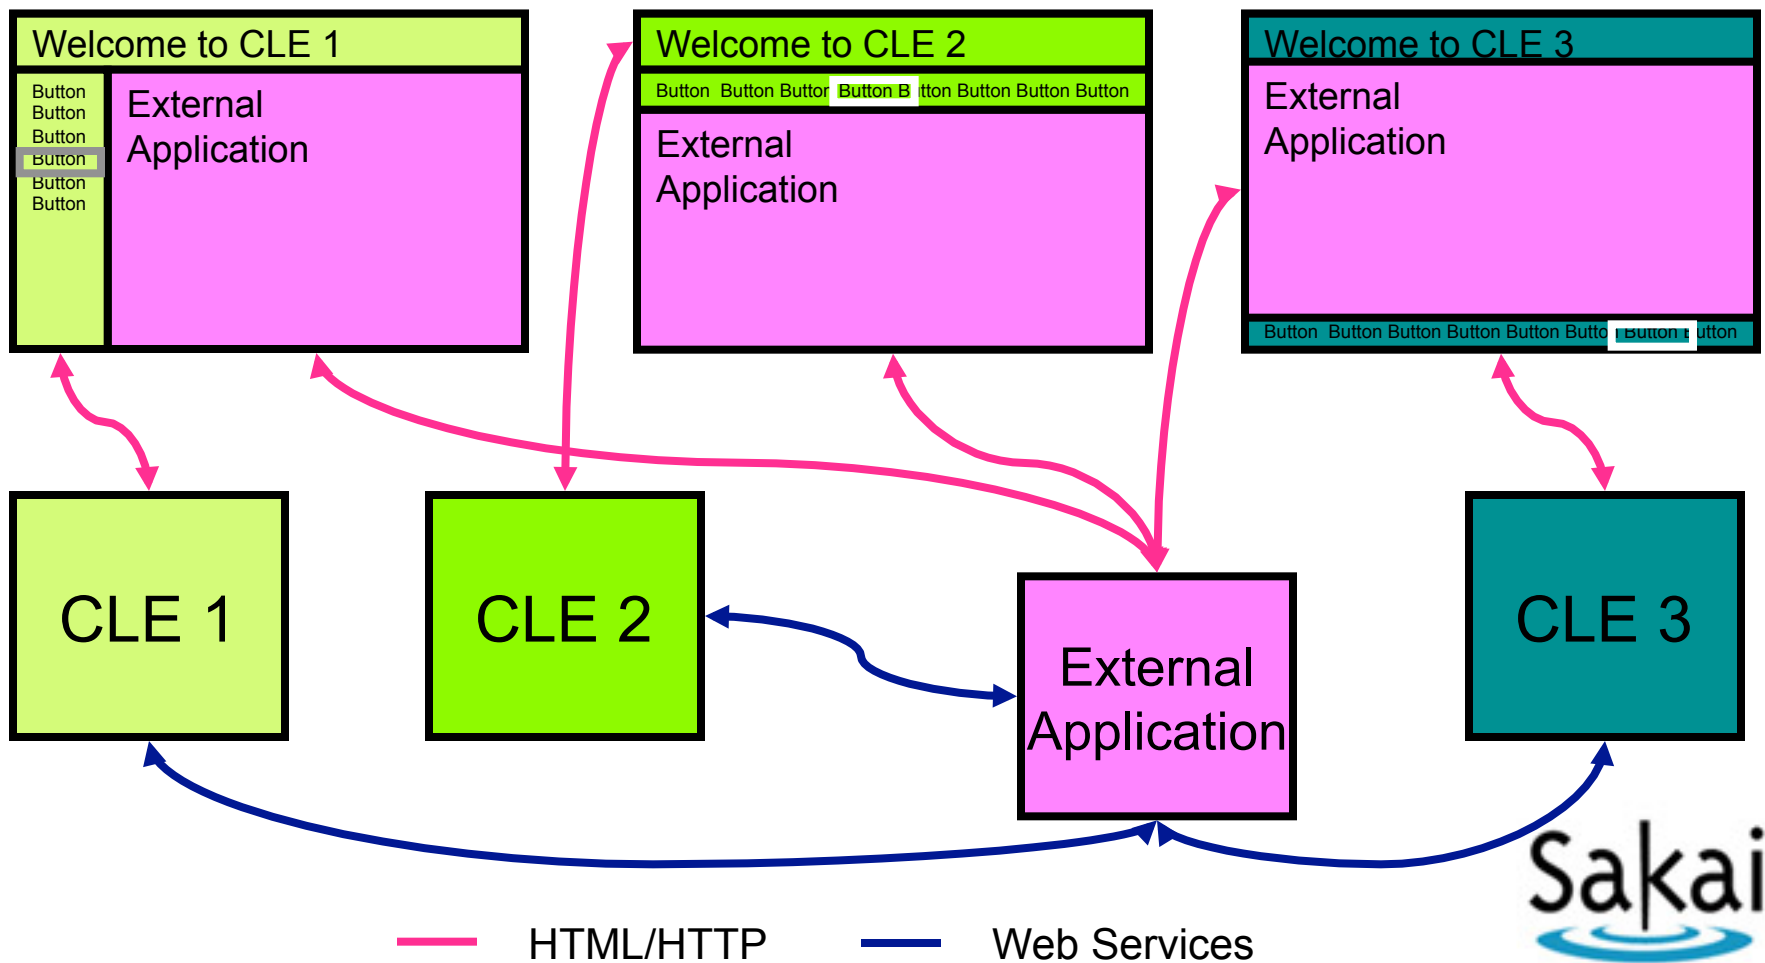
Welcome to CLE 1

Button
Button
Button
Button
Button
Button

External Application

Welcome to CLE 2

Button Button Buttor Button B ıtton Button Button Button

External Application

Welcome to CLE 3

External Application

Button Button Button Button Button Butto Button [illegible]utton

CLE 1

CLE 2

External Application

CLE 3

HTML/HTTP

Web Services

Sakai